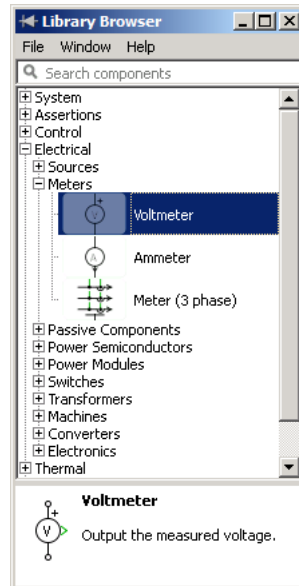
Library Browser
File Window Help
Search components
System
Assertions
Control
Electrical
Sources
Meters
Voltmeter
Ammeter
Meter (3 phase)
Passive Components
Power Semiconductors
Power Modules
Switches
Transformers
Machines
Converters
Electronics
Thermal

Voltmeter
Output the measured voltage.